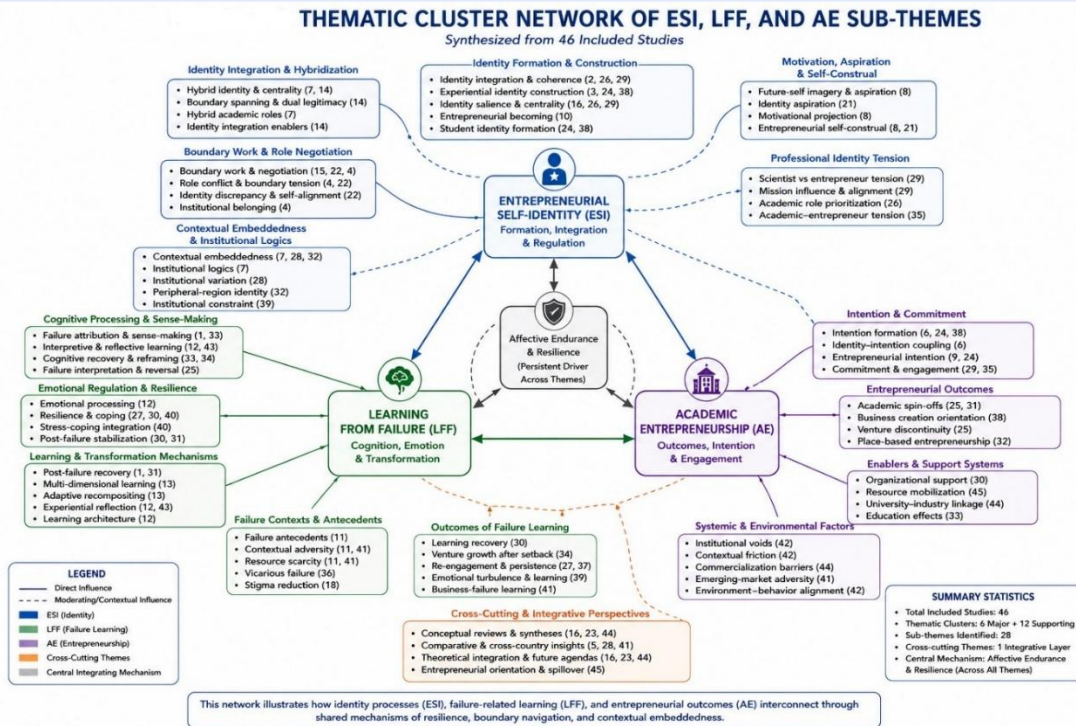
THEMATIC CLUSTER NETWORK OF ESI, LFF, AND AE SUB-THEMES

Synthesized from 46 Included Studies

Identity Integration & Hybridization
• Hybrid identity & centrality (7, 14)
• Boundary spanning & dual legitimacy (14)
• Hybrid academic roles (7)
• Identity integration enablers (14)

Identity Formation & Construction
• Identity integration & coherence (2, 26, 29)
• Experiential identity construction (3, 24, 38)
• Identity salience & centrality (16, 26, 29)
• Entrepreneurial becoming (10)
• Student identity formation (24, 38)

Motivation, Aspiration & Self-Construal
• Future-self imagery & aspiration (8)
• Identity aspiration (21)
• Motivational projection (8)
• Entrepreneurial self-construal (8, 21)

Boundary Work & Role Negotiation
• Boundary work & negotiation (15, 22, 4)
• Role conflict & boundary tension (4, 22)
• Identity discrepancy & self-alignment (22)
• Institutional belonging (4)

Professional Identity Tension
• Scientist vs entrepreneur tension (29)
• Mission influence & alignment (29)
• Academic role prioritization (26)
• Academic–entrepreneur tension (35)

ENTREPRENEURIAL SELF-IDENTITY (ESI)
Formation, Integration & Regulation

Contextual Embeddedness & Institutional Logics
• Contextual embeddedness (7, 28, 32)
• Institutional logics (7)
• Institutional variation (28)
• Peripheral-region identity (32)
• Institutional constraint (39)

Cognitive Processing & Sense-Making
• Failure attribution & sense-making (1, 33)
• Interpretive & reflective learning (12, 43)
• Cognitive recovery & reframing (33, 34)
• Failure interpretation & reversal (25)

Affective Endurance & Resilience
(Persistent Driver Across Themes)

Intention & Commitment
• Intention formation (6, 24, 38)
• Identity–intention coupling (6)
• Entrepreneurial intention (9, 24)
• Commitment & engagement (29, 35)

Emotional Regulation & Resilience
• Emotional processing (12)
• Resilience & coping (27, 30, 40)
• Stress-coping integration (40)
• Post-failure stabilization (30, 31)

LEARNING FROM FAILURE (LFF)
Cognition, Emotion & Transformation

ACADEMIC ENTREPRENEURSHIP (AE)
Outcomes, Intention & Engagement

Entrepreneurial Outcomes
• Academic spin-offs (25, 31)
• Business creation orientation (38)
• Venture discontinuity (25)
• Place-based entrepreneurship (32)

Learning & Transformation Mechanisms
• Post-failure recovery (1, 31)
• Multi-dimensional learning (13)
• Adaptive recompositing (13)
• Experiential reflection (12, 43)
• Learning architecture (12)

Enablers & Support Systems
• Organizational support (30)
• Resource mobilization (45)
• University–industry linkage (44)
• Education effects (33)

Failure Contexts & Antecedents
• Failure antecedents (11)
• Contextual adversity (11, 41)
• Resource scarcity (11, 41)
• Vicarious failure (36)
• Stigma reduction (18)

Outcomes of Failure Learning
• Learning recovery (30)
• Venture growth after setback (34)
• Re-engagement & persistence (27, 37)
• Emotional turbulence & learning (39)
• Business-failure learning (41)

Systemic & Environmental Factors
• Institutional voids (42)
• Contextual friction (42)
• Commercialization barriers (44)
• Emerging-market adversity (41)
• Environment–behavior alignment (42)

LEGEND
Direct Influence
Moderating/Contextual Influence
ESI (Identity)
LFF (Failure Learning)
AE (Entrepreneurship)
Cross-Cutting Themes
Central Integrating Mechanism

Cross-Cutting & Integrative Perspectives
• Conceptual reviews & syntheses (16, 23, 44)
• Comparative & cross-country insights (5, 28, 41)
• Theoretical integration & future agendas (16, 23, 44)
• Entrepreneurial orientation & spillover (45)

SUMMARY STATISTICS
• Total Included Studies: 46
• Thematic Clusters: 6 Major + 12 Supporting
• Sub-themes Identified: 28
• Cross-cutting Themes: 1 Integrative Layer
• Central Mechanism: Affective Endurance & Resilience (Across All Themes)

This network illustrates how identity processes (ESI), failure-related learning (LFF), and entrepreneurial outcomes (AE) interconnect through shared mechanisms of resilience, boundary navigation, and contextual embeddedness.